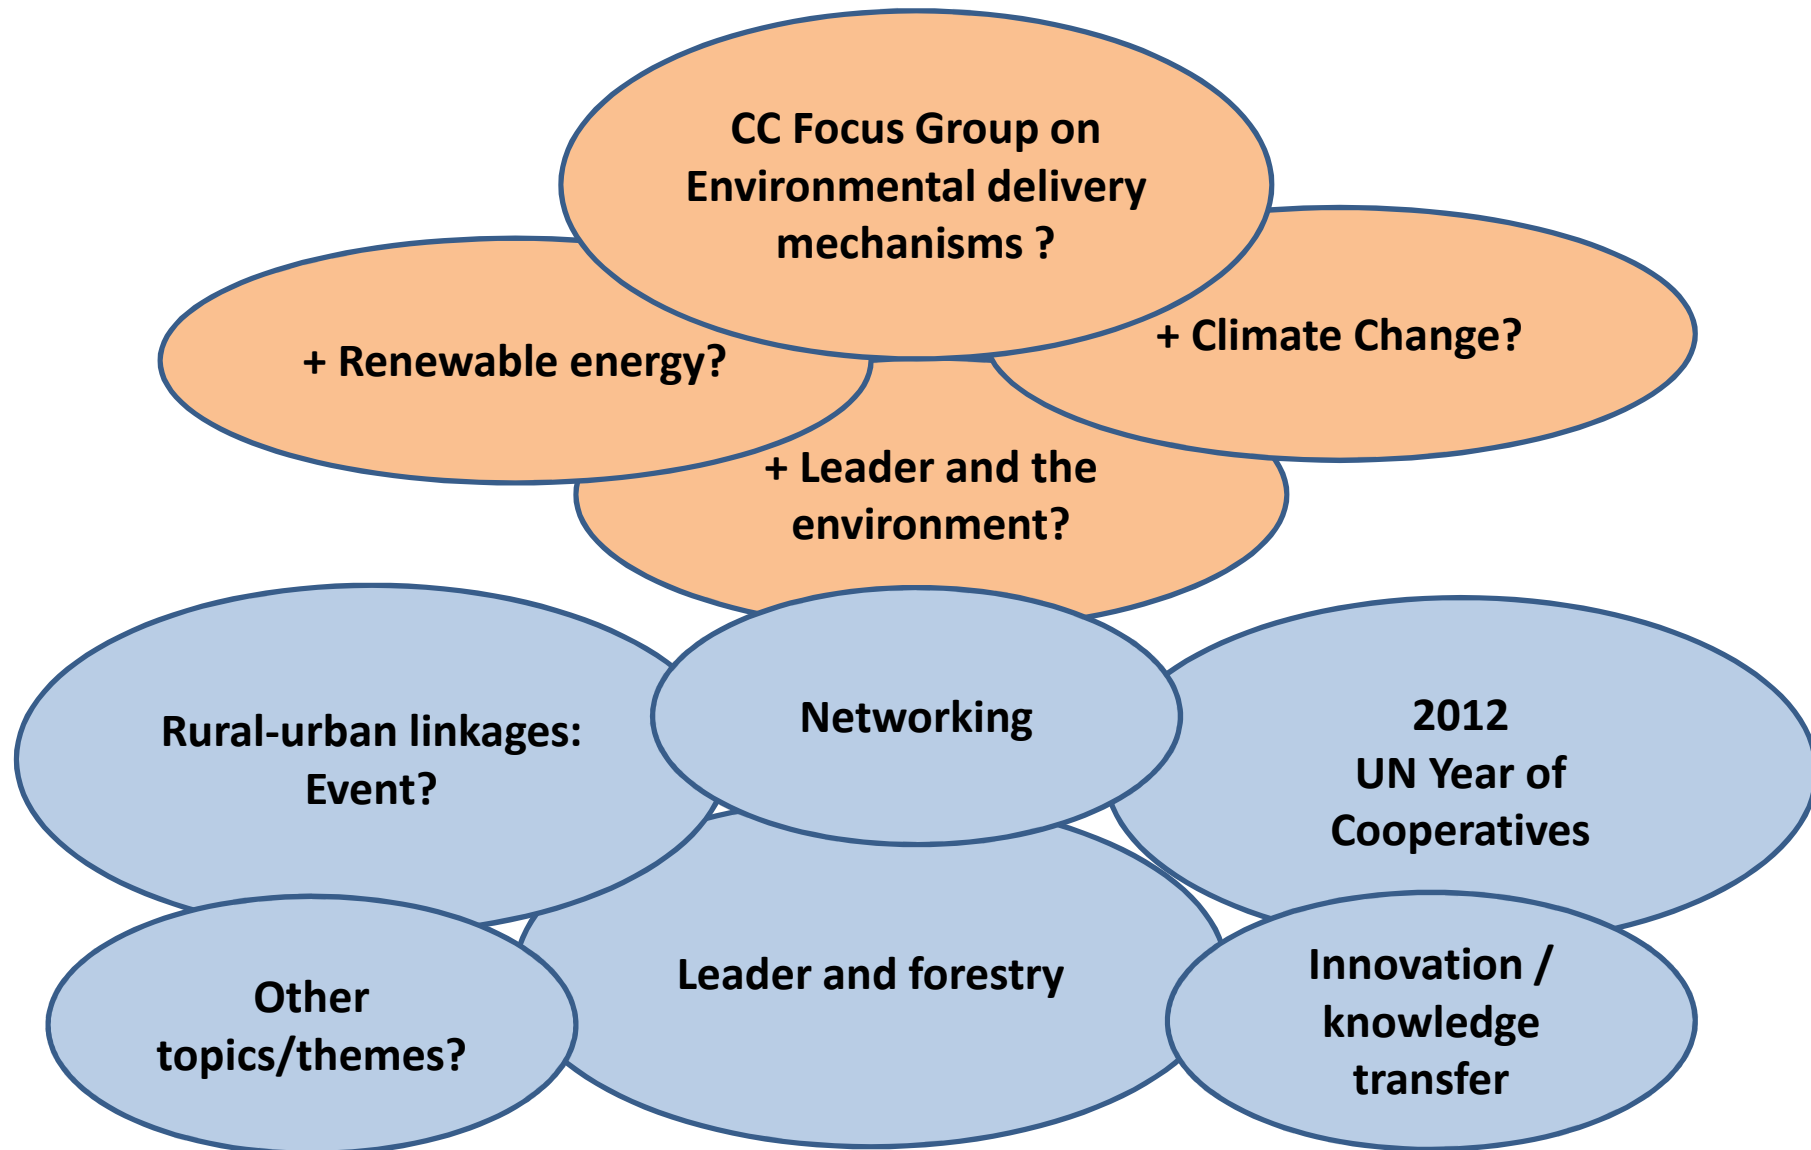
CC Focus Group on Environmental delivery mechanisms ?

+ Renewable energy?

+ Climate Change?

+ Leader and the environment?

Rural-urban linkages: Event?

Networking

2012 UN Year of Cooperatives

Other topics/themes?

Leader and forestry

Innovation / knowledge transfer